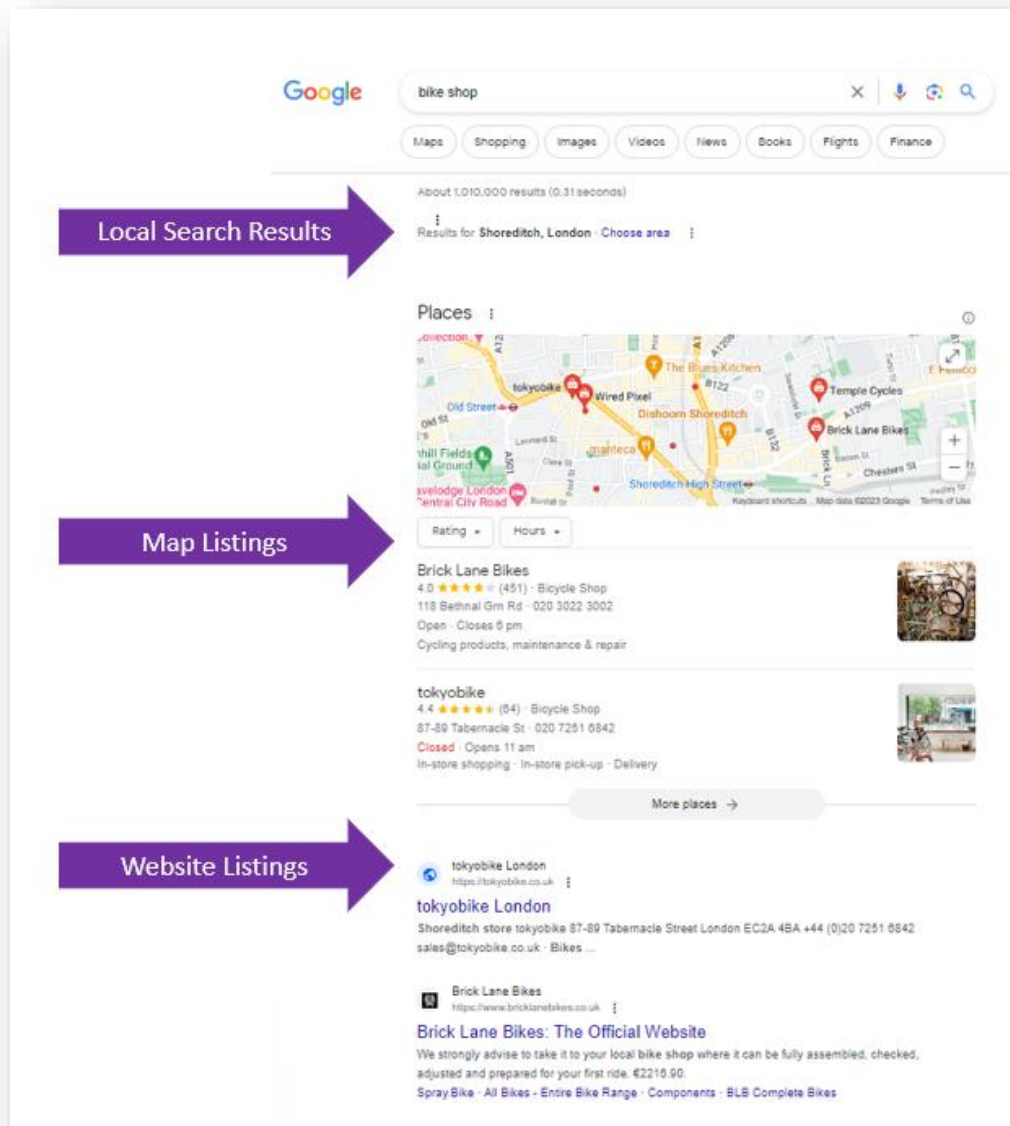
Google

bike shop

Maps Shopping Images Videos News Books Flights Finance

About 1,010,000 results (0.31 seconds)

Local Search Results

Results for Shoreditch, London · Choose area

Places

Collection
The Blues Kitchen
tokyobike
Wired Pixel
Temple Cycles
Old Street
Dishoom Shoreditch
Brick Lane Bikes
Bunhill Fields Burial Ground
Manteca
Cheshire St
Travelodge London Central City Road
Shoreditch High Street
Keyboard shortcuts Map data ©2023 Google Terms of Use

Map Listings

Rating Hours

Brick Lane Bikes
4.0 ★★★★ (451) · Bicycle Shop
118 Bethnal Grn Rd · 020 3022 3002
Open · Closes 6 pm
Cycling products, maintenance & repair

tokyobike
4.4 ★★★★★ (64) · Bicycle Shop
87-89 Tabernacle St · 020 7251 6842
Closed · Opens 11 am
In-store shopping · In-store pick-up · Delivery

More places →

Website Listings

tokyobike London
https://tokyobike.co.uk

tokyobike London
Shoreditch store tokyobike 87-89 Tabernacle Street London EC2A 4BA +44 (0)20 7251 6842 sales@tokyobike.co.uk · Bikes ...

Brick Lane Bikes
https://www.bricklanebikes.co.uk

Brick Lane Bikes: The Official Website
We strongly advise to take it to your local bike shop where it can be fully assembled, checked, adjusted and prepared for your first ride. €2216.90.
Spray Bike · All Bikes - Entire Bike Range · Components · BLB Complete Bikes